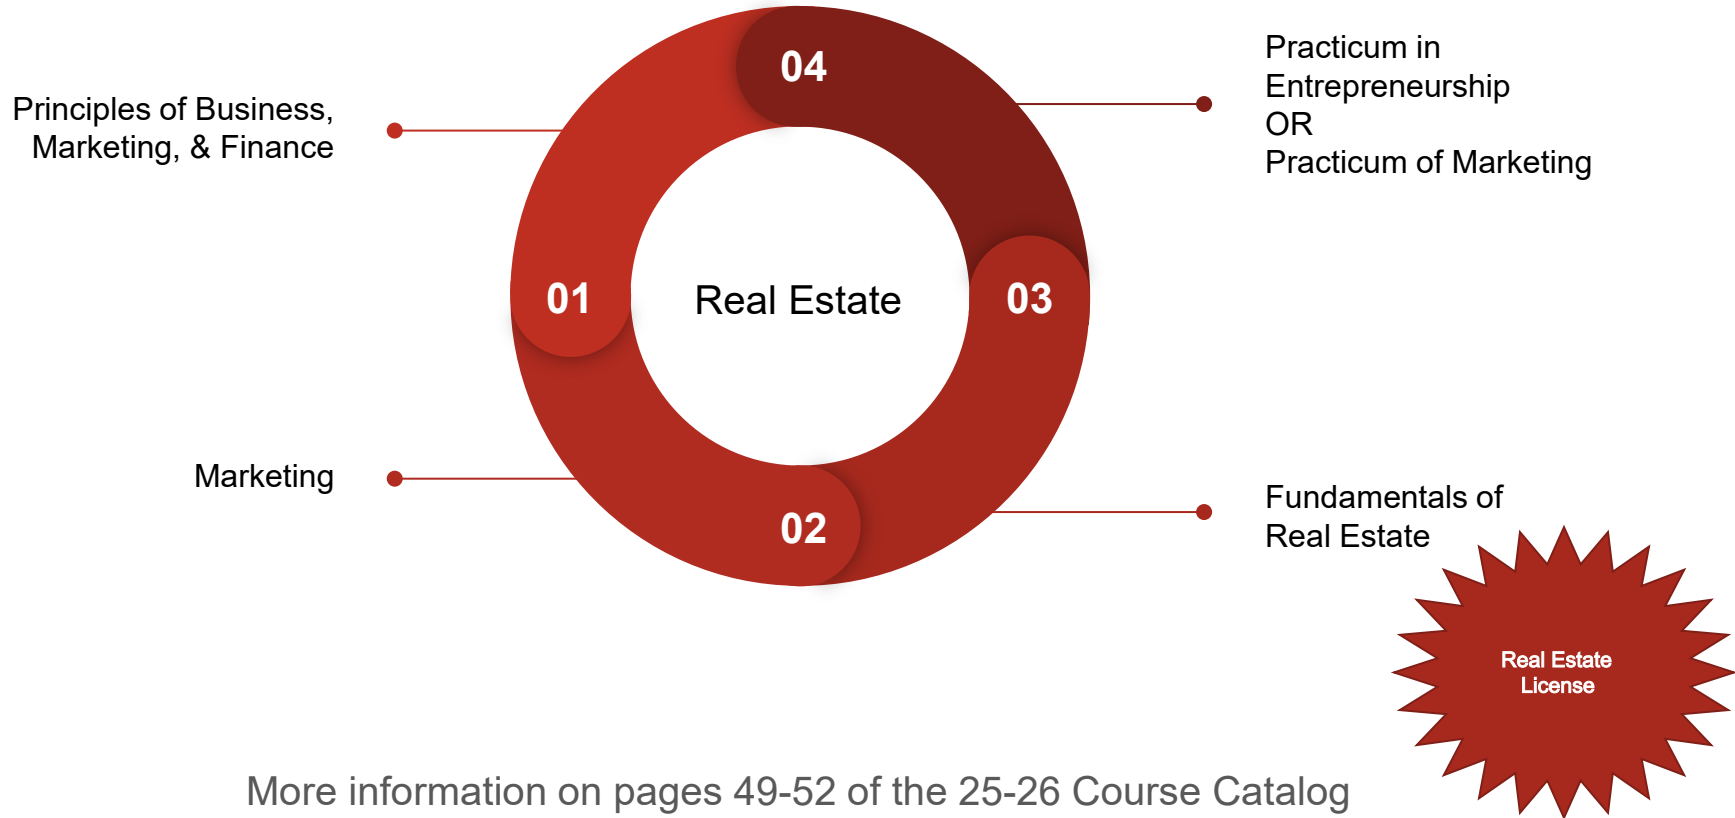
Principles of Business, Marketing, & Finance

04

Practicum in Entrepreneurship
OR
Practicum of Marketing

01

Real Estate

03

Marketing

02

Fundamentals of Real Estate

Real Estate License

More information on pages 49-52 of the 25-26 Course Catalog